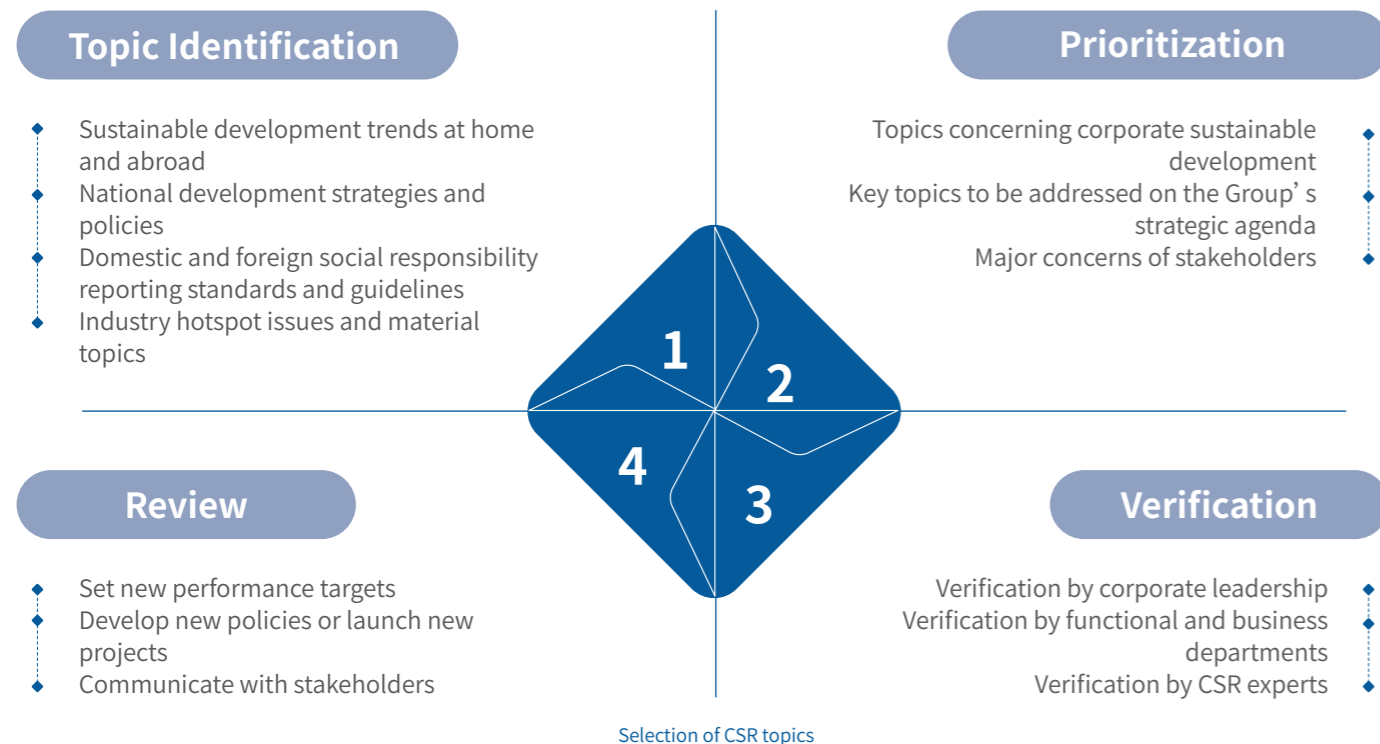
Topic Identification

Sustainable development trends at home and abroad
National development strategies and policies
Domestic and foreign social responsibility reporting standards and guidelines
Industry hotspot issues and material topics

Prioritization

Topics concerning corporate sustainable development
Key topics to be addressed on the Group’s strategic agenda
Major concerns of stakeholders

1

2

4

3

Review

Set new performance targets
Develop new policies or launch new projects
Communicate with stakeholders

Verification

Verification by corporate leadership
Verification by functional and business departments
Verification by CSR experts

Selection of CSR topics